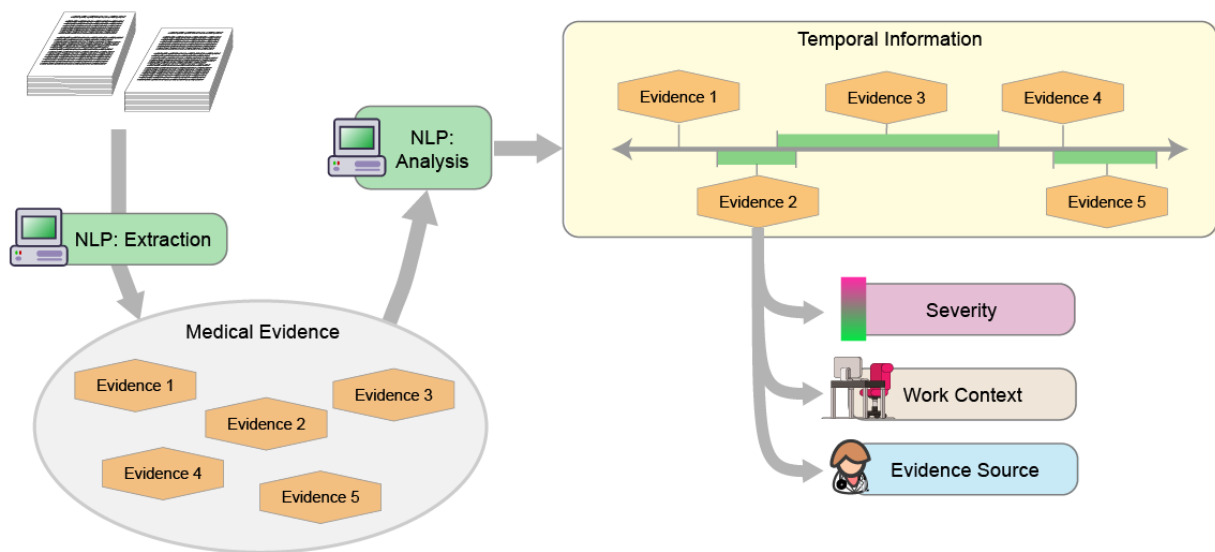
NLP: Extraction

Medical Evidence

Evidence 1

Evidence 2

Evidence 3

Evidence 4

Evidence 5

NLP: Analysis

Temporal Information

Evidence 1

Evidence 3

Evidence 4

Evidence 2

Evidence 5

Severity

Work Context

Evidence Source